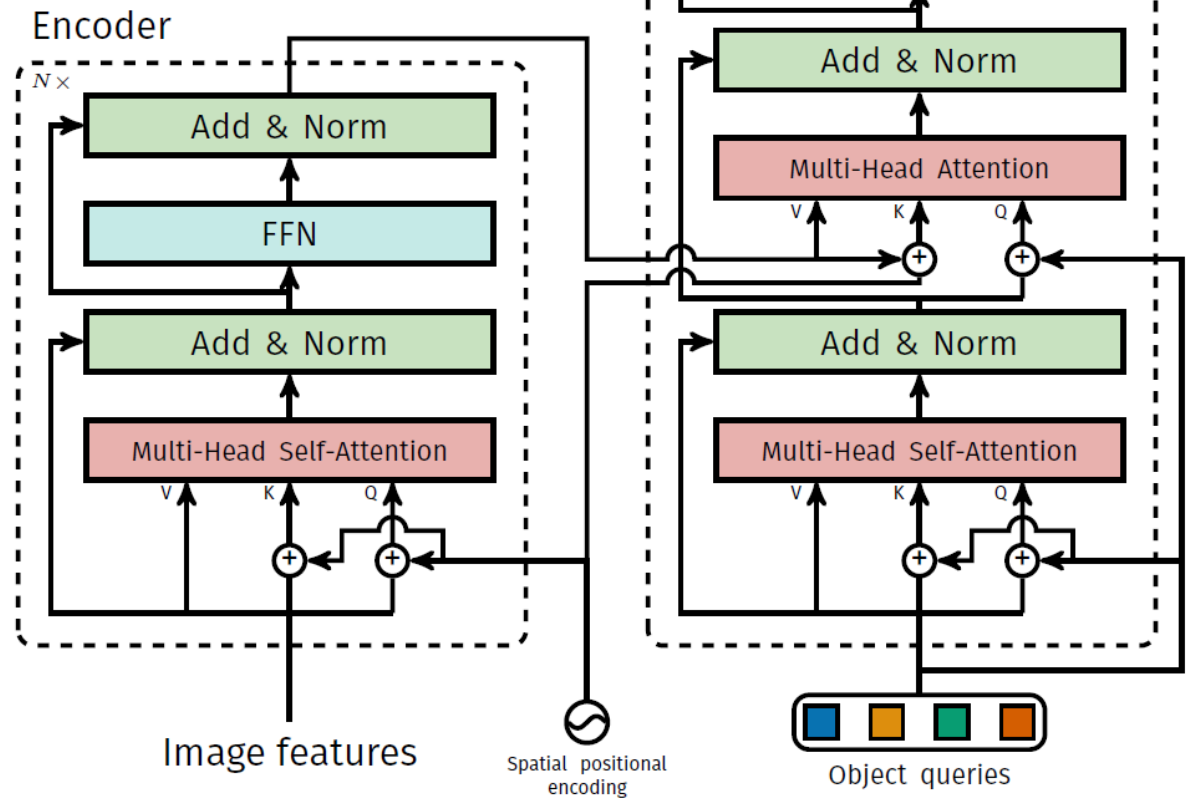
Encoder

$N\times$

Add & Norm

FFN

Add & Norm

Multi-Head Self-Attention

V K Q

Image features

Spatial positional encoding

Add & Norm

Multi-Head Attention

V K Q

Add & Norm

Multi-Head Self-Attention

V K Q

Object queries